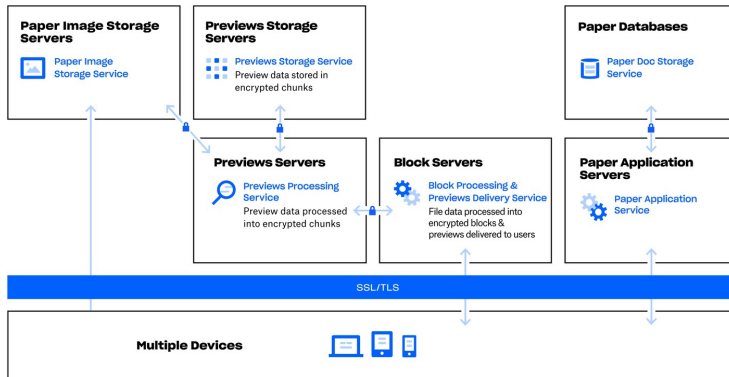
Paper Image Storage Servers

Paper Image Storage Service

Previews Storage Servers

Previews Storage Service
Preview data stored in encrypted chunks

Paper Databases

Paper Doc Storage Service

Previews Servers

Previews Processing Service
Preview data processed into encrypted chunks

Block Servers

Block Processing & Previews Delivery Service
File data processed into encrypted blocks & previews delivered to users

Paper Application Servers

Paper Application Service

SSL/TLS

Multiple Devices